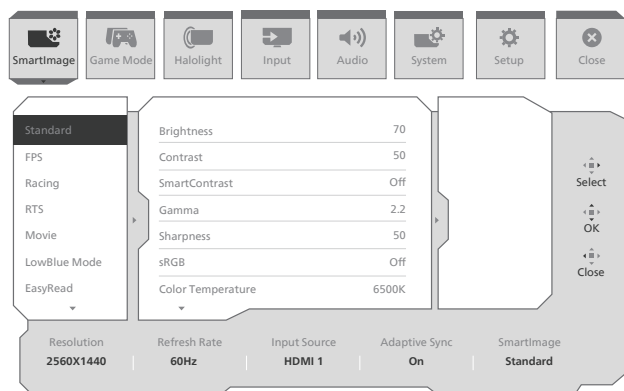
SmartImage
Game Mode
Halolight
Input
Audio
System
Setup
Close

Standard
FPS
Racing
RTS
Movie
LowBlue Mode
EasyRead

| | |
|---|---|
| Brightness | 70 |
| Contrast | 50 |
| SmartContrast | Off |
| Gamma | 2.2 |
| Sharpness | 50 |
| sRGB | Off |
| Color Temperature | 6500K |

Select
OK
Close

| Resolution | Refresh Rate | Input Source | Adaptive Sync | SmartImage |
|---|---|---|---|---|
| 2560X1440 | 60Hz | HDMI 1 | On | Standard |